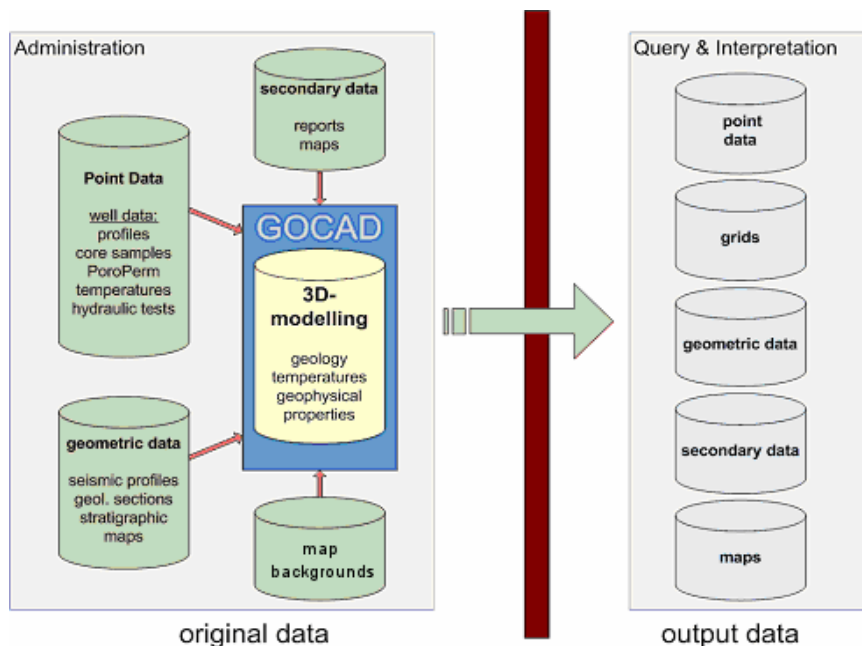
Administration

secondary data

reports
maps

Point Data

well data:
profiles
core samples
PoroPerm
temperatures
hydraulic tests

GOCAD

3D-modelling

geology
temperatures
geophysical
properties

geometric data

seismic profiles
geol. sections
stratigraphic
maps

map
backgrounds

original data

Query & Interpretation

point
data

grids

geometric data

secondary data

maps

output data